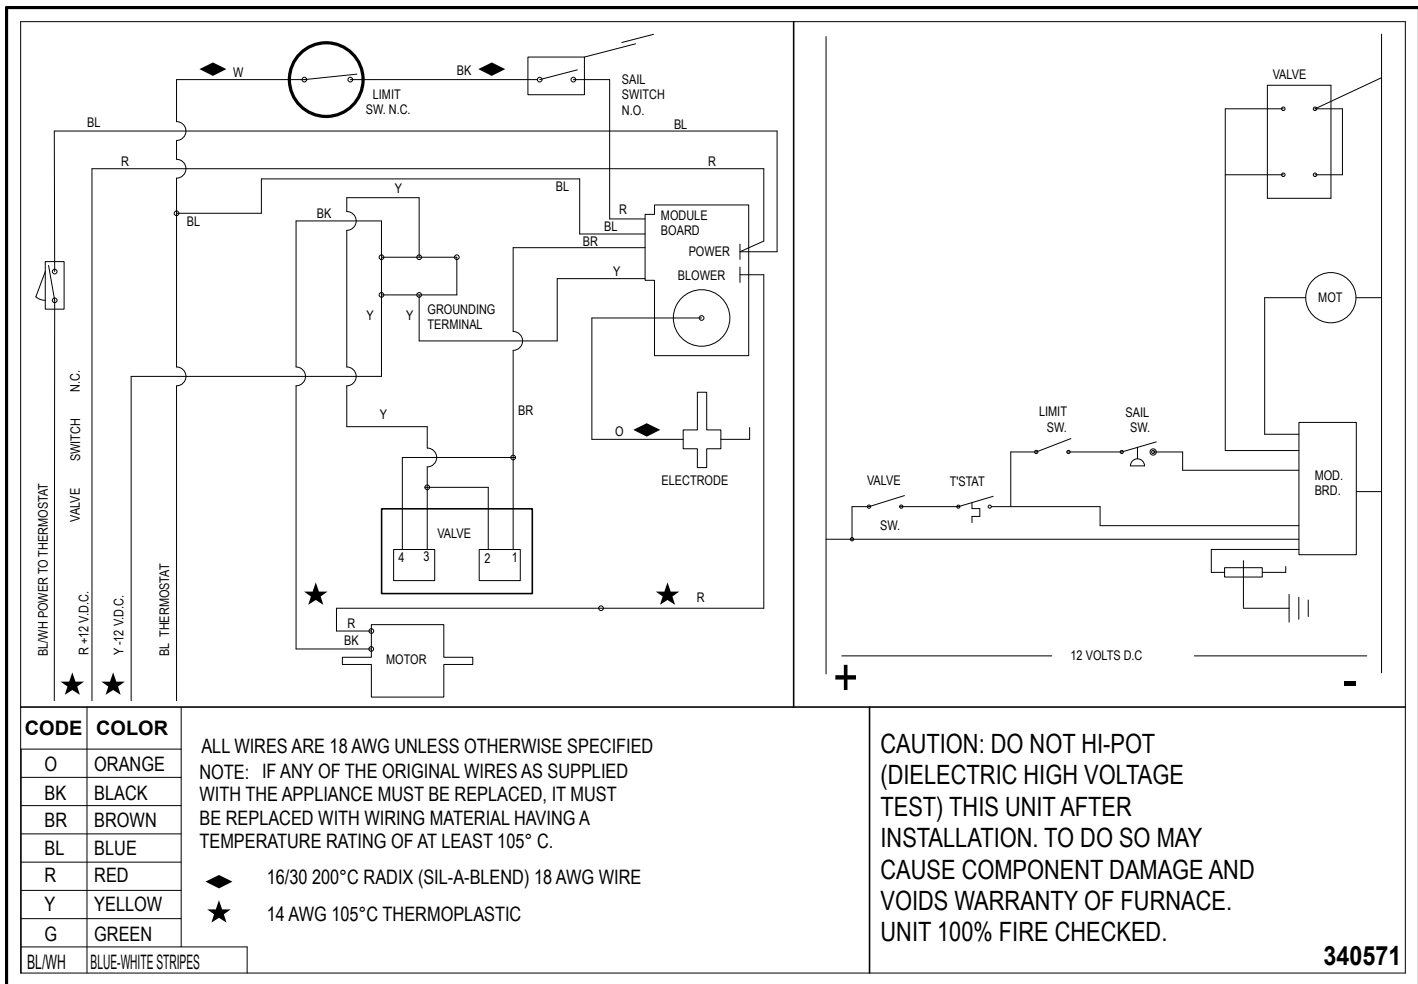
W
LIMIT SW. N.C.
BK
SAIL SWITCH N.O.
BL
BL
R
R
Y
BL
BK
R
MODULE BOARD
BL
BL
BR
POWER
BLOWER
Y
GROUNDING TERMINAL
Y
Y
BR
Y
O
ELECTRODE
VALVE
4
3
2
1
★
★
R
R
BK
MOTOR
BL/WH POWER TO THERMOSTAT
R +12 V.D.C.
VALVE SWITCH N.C.
Y -12 V.D.C.
BL THERMOSTAT
★
★

VALVE
MOT
LIMIT SW.
SAIL SW.
VALVE
T'STAT
SW.
MOD. BRD.
12 VOLTS D.C
+
-

| CODE | COLOR |
|---|---|
| O | ORANGE |
| BK | BLACK |
| BR | BROWN |
| BL | BLUE |
| R | RED |
| Y | YELLOW |
| G | GREEN |
| BL/WH | BLUE-WHITE STRIPES |

ALL WIRES ARE 18 AWG UNLESS OTHERWISE SPECIFIED
NOTE: IF ANY OF THE ORIGINAL WIRES AS SUPPLIED WITH THE APPLIANCE MUST BE REPLACED, IT MUST BE REPLACED WITH WIRING MATERIAL HAVING A TEMPERATURE RATING OF AT LEAST 105° C.

16/30 200°C RADIX (SIL-A-BLEND) 18 AWG WIRE
★ 14 AWG 105°C THERMOPLASTIC

CAUTION: DO NOT HI-POT (DIELECTRIC HIGH VOLTAGE TEST) THIS UNIT AFTER INSTALLATION. TO DO SO MAY CAUSE COMPONENT DAMAGE AND VOIDS WARRANTY OF FURNACE. UNIT 100% FIRE CHECKED.

340571